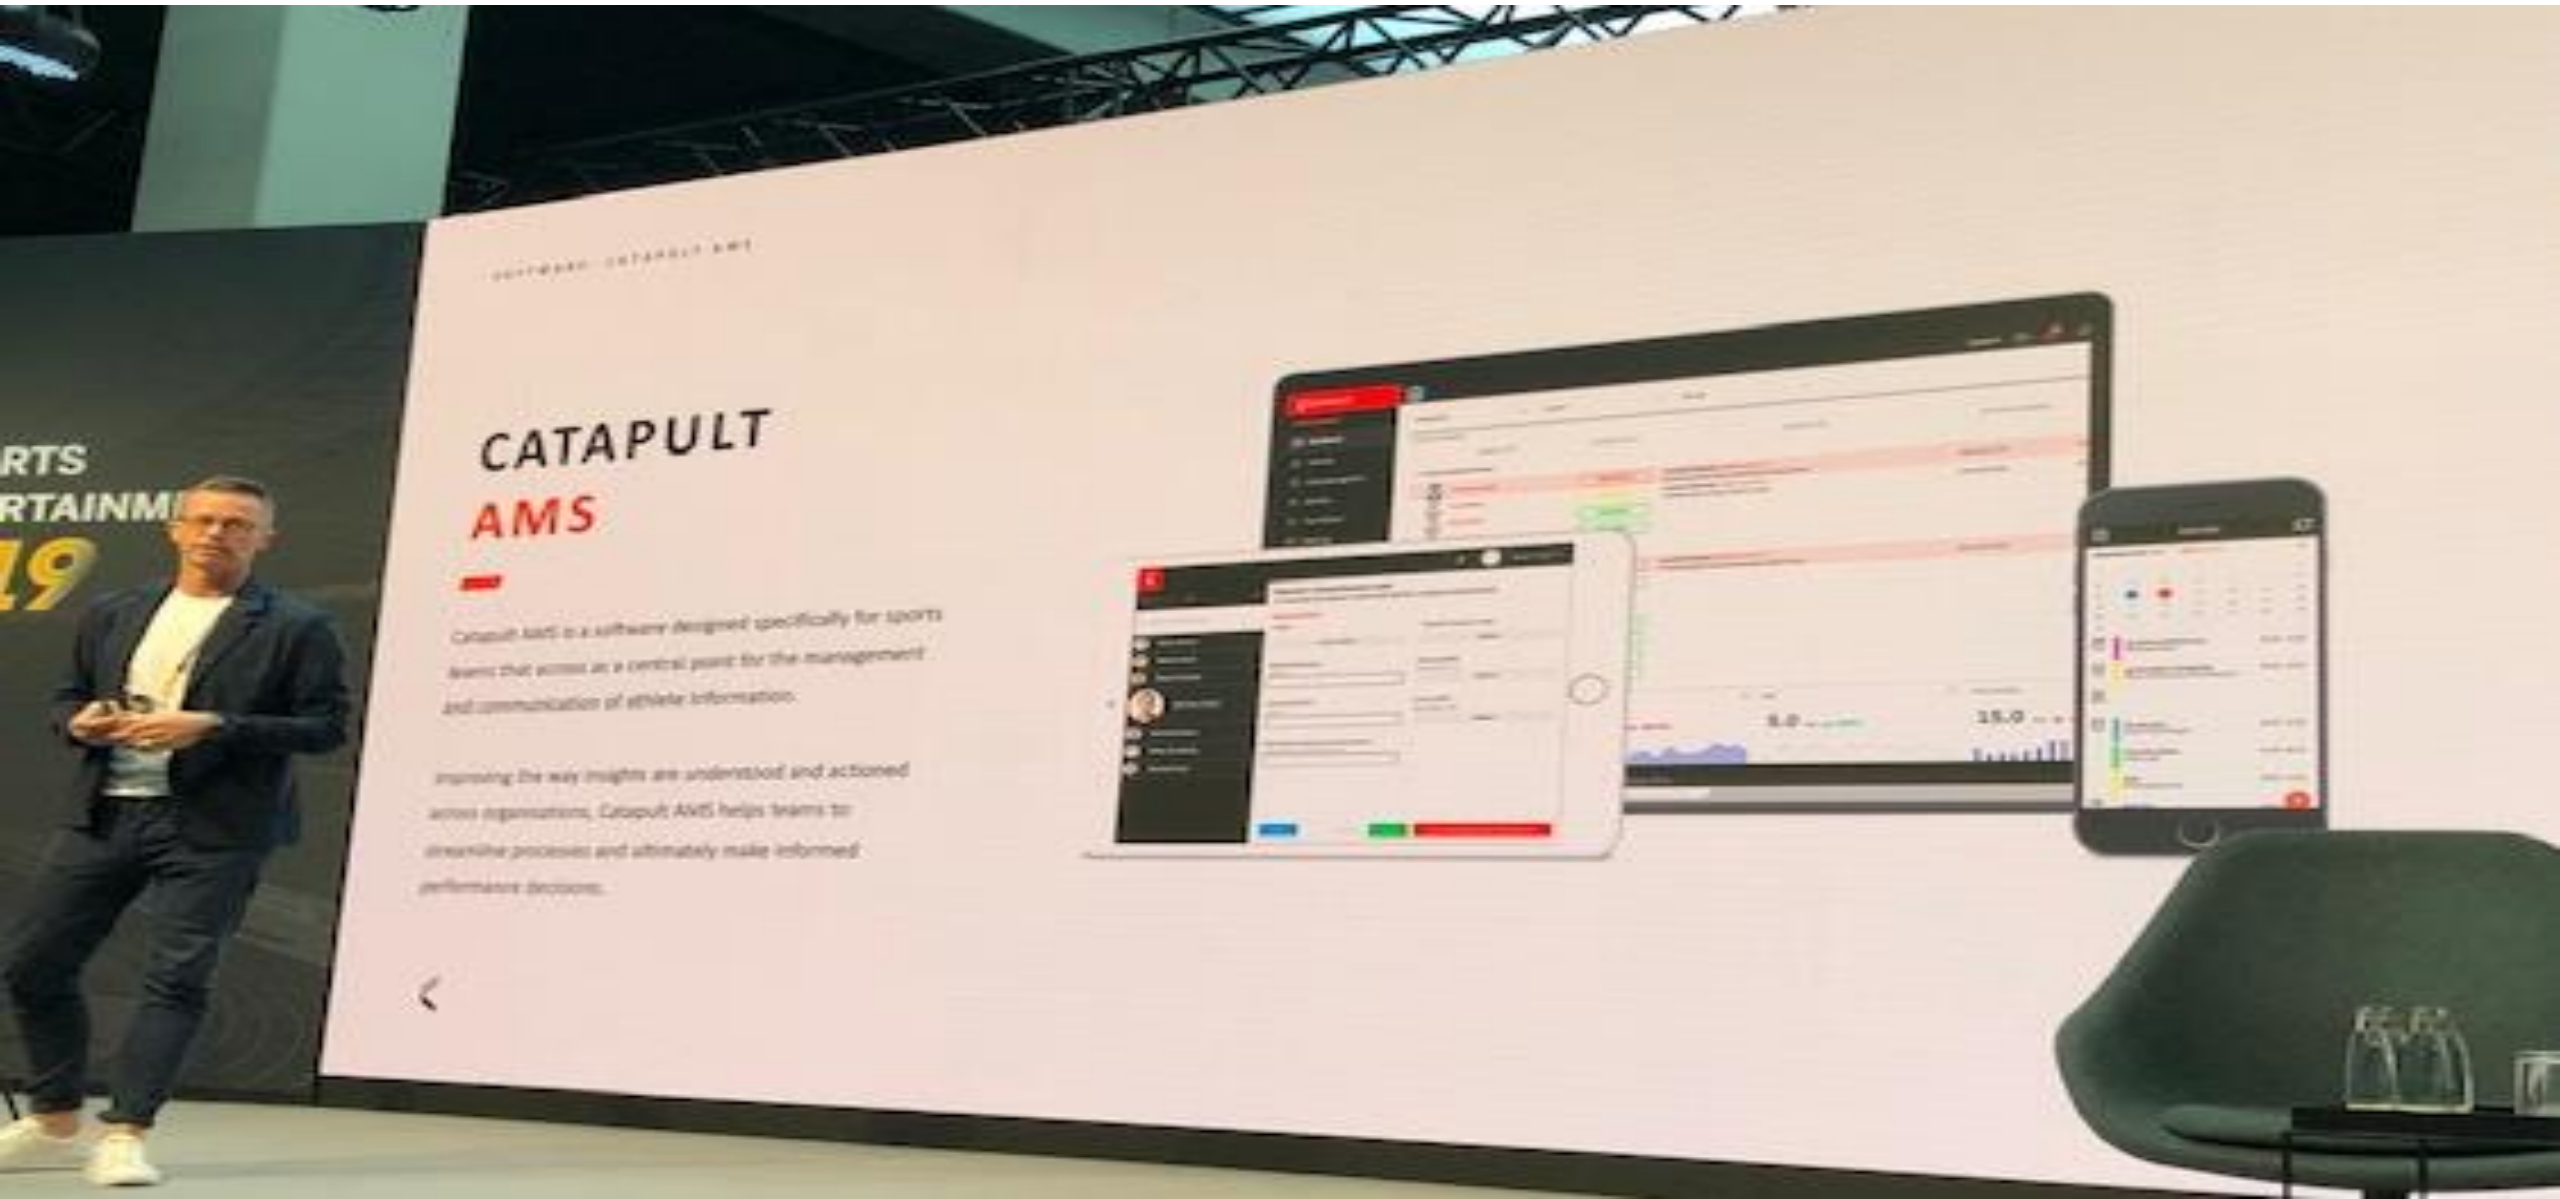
RTS
RTAINM
19

SOFTWARE · CATAPULT AMS

CATAPULT
AMS

Catapult AMS is a software designed specifically for sports teams that acts as a central point for the management and communication of athlete information.

Improving the way insights are understood and actioned across organisations, Catapult AMS helps teams to streamline processes and ultimately make informed performance decisions.

5.0

15.0

<